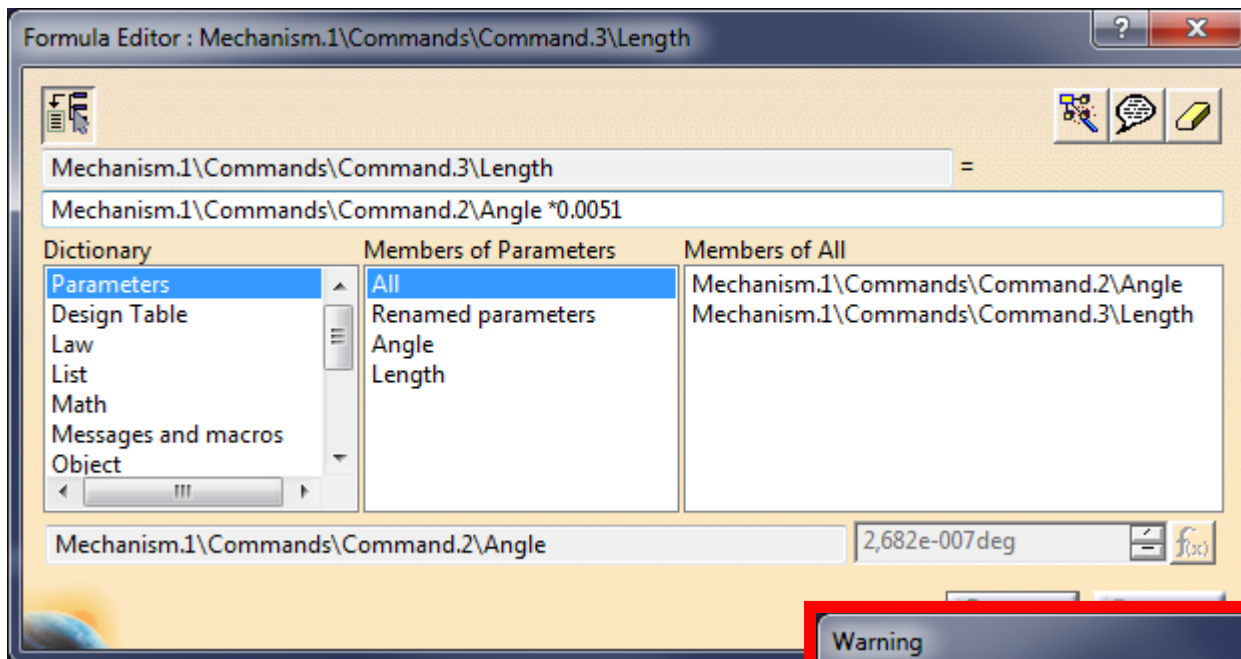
Formula Editor : Mechanism.1\Commands\Command.3\Length

?

X

Mechanism.1\Commands\Command.3\Length

=

Mechanism.1\Commands\Command.2\Angle *0.0051

Dictionary

Parameters
Design Table
Law
List
Math
Messages and macros
Object

Members of Parameters

All
Renamed parameters
Angle
Length

Members of All

Mechanism.1\Commands\Command.2\Angle
Mechanism.1\Commands\Command.3\Length

Mechanism.1\Commands\Command.2\Angle

2,682e-007deg

f(x)

Warning